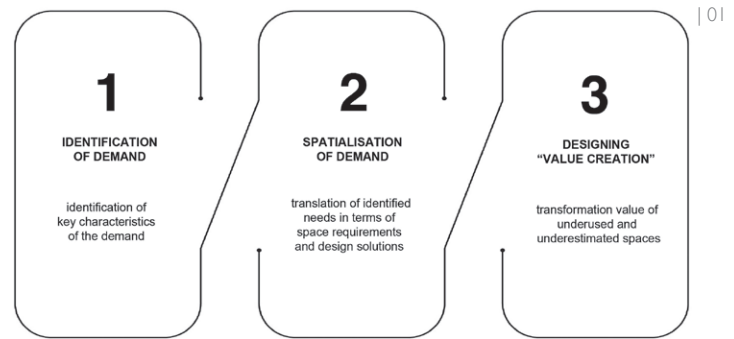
| 01

1

IDENTIFICATION OF DEMAND

identification of key characteristics of the demand

2

SPATIALISATION OF DEMAND

translation of identified needs in terms of space requirements and design solutions

3

DESIGNING "VALUE CREATION"

transformation value of underused and underestimated spaces